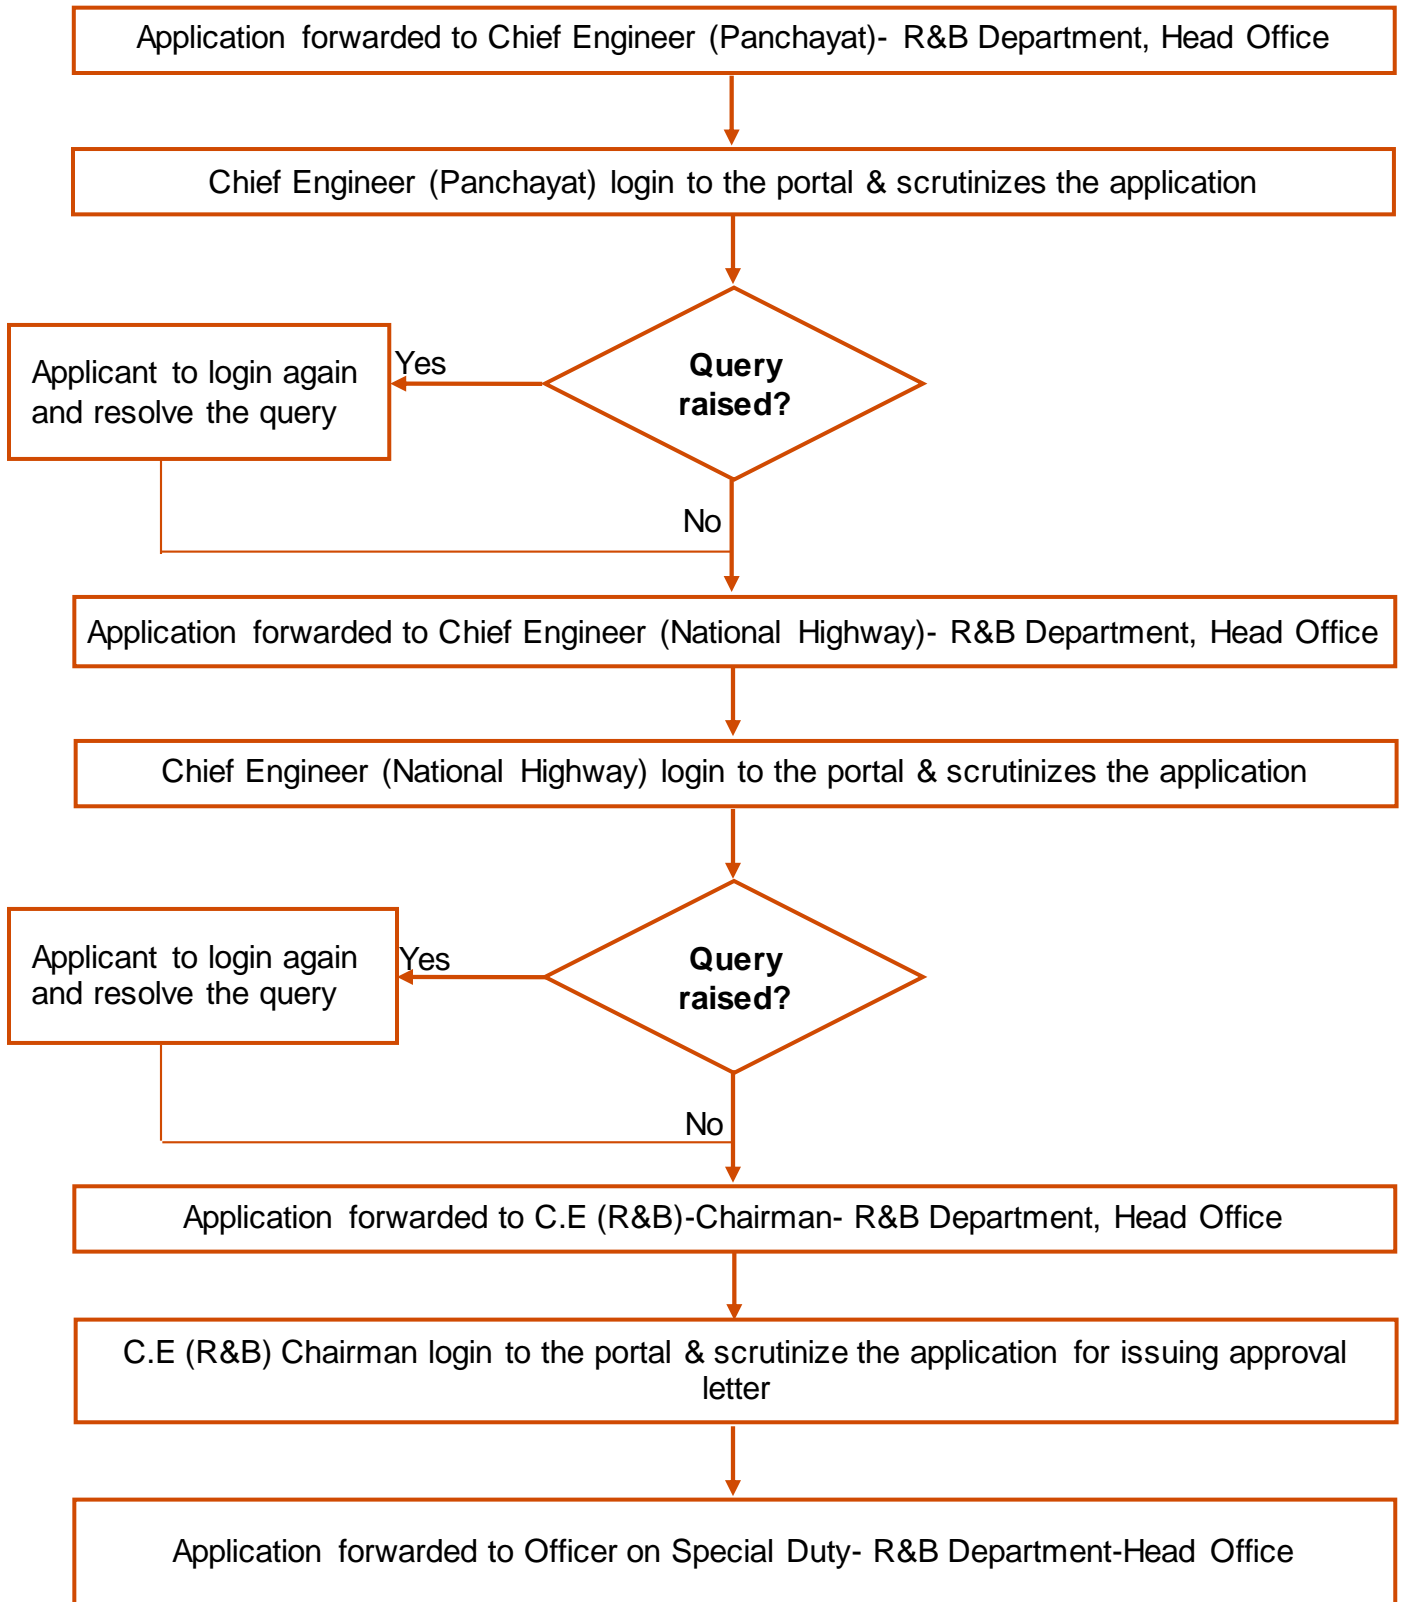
Application forwarded to Chief Engineer (Panchayat)- R&B Department, Head Office

Chief Engineer (Panchayat) login to the portal & scrutinizes the application

Query raised?

Yes

Applicant to login again and resolve the query

No

Application forwarded to Chief Engineer (National Highway)- R&B Department, Head Office

Chief Engineer (National Highway) login to the portal & scrutinizes the application

Query raised?

Yes

Applicant to login again and resolve the query

No

Application forwarded to C.E (R&B)-Chairman- R&B Department, Head Office

C.E (R&B) Chairman login to the portal & scrutinize the application for issuing approval letter

Application forwarded to Officer on Special Duty- R&B Department-Head Office